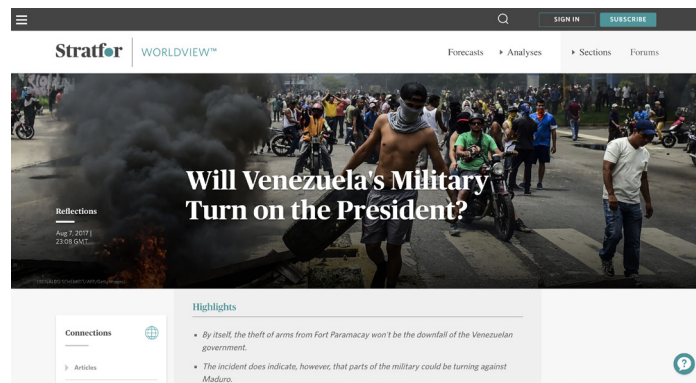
SIGN IN SUBSCRIBE

Stratfor WORLDVIEW™

Forecasts ▸ Analyses ▸ Sections Forums

Reflections

Aug 7, 2017 | 23:08 GMT

Will Venezuela's Military Turn on the President?

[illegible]

Highlights

- By itself, the theft of arms from Fort Paramacay won't be the downfall of the Venezuelan government.
- The incident does indicate, however, that parts of the military could be turning against Maduro.

Connections

▸ Articles